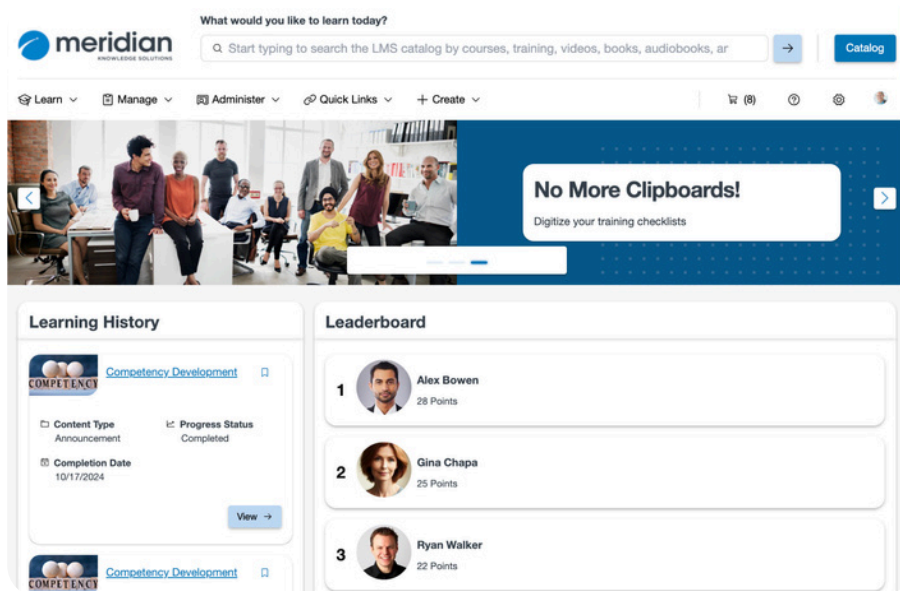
meridian
KNOWLEDGE SOLUTIONS

What would you like to learn today?

Start typing to search the LMS catalog by courses, training, videos, books, audiobooks, ar

→

Catalog

Learn Manage Administer Quick Links + Create

(8)

No More Clipboards!

Digitize your training checklists

Learning History

COMPETENCY

Competency Development

Content Type
Announcement

Progress Status
Completed

Completion Date
10/17/2024

View →

COMPETENCY

Competency Development

Leaderboard

1 Alex Bowen
28 Points

2 Gina Chapa
25 Points

3 Ryan Walker
22 Points